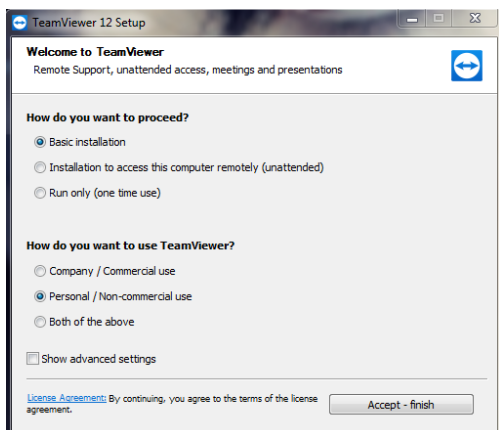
TeamViewer 12 Setup

Welcome to TeamViewer
Remote Support, unattended access, meetings and presentations

How do you want to proceed?
Basic installation
Installation to access this computer remotely (unattended)
Run only (one time use)

How do you want to use TeamViewer?
Company / Commercial use
Personal / Non-commercial use
Both of the above

Show advanced settings

License Agreement: By continuing, you agree to the terms of the license agreement.

Accept - finish